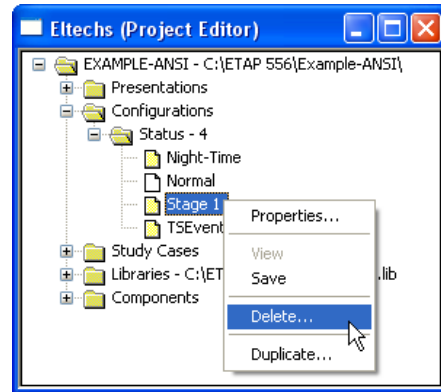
Eltechs (Project Editor)

EXAMPLE-ANSI - C:\ETAP 556\Example-ANSI\
Presentations
Configurations
Status - 4
Night-Time
Normal
Stage 1
TSEvent
Study Cases
Libraries - C:\ET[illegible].lib
Components

Properties...
View
Save
Delete...
Duplicate...